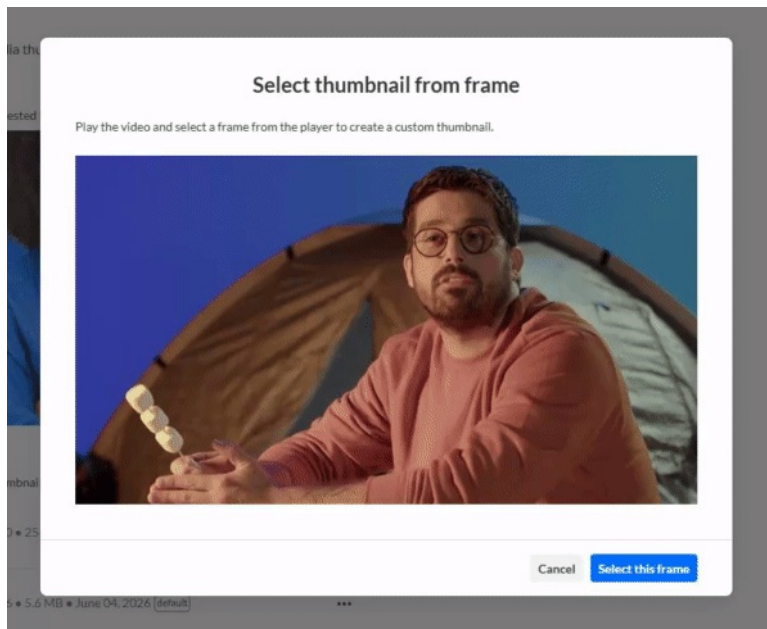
lla thu

ested

mbnai

0 • 25

6 • 5.6 MB • June 04, 2026 default

•••

Select thumbnail from frame

Play the video and select a frame from the player to create a custom thumbnail.

Cancel

Select this frame